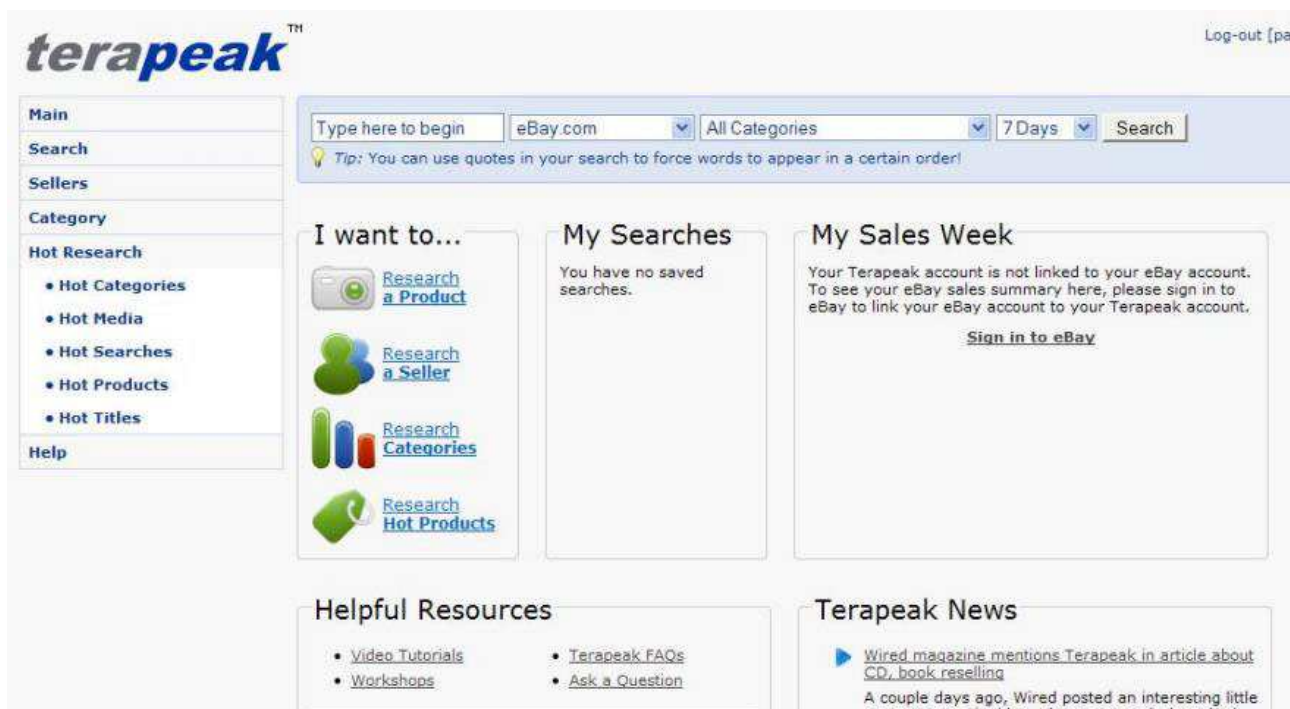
terapeak™

Log-out [pa

Main
Search
Sellers
Category
Hot Research
• Hot Categories
• Hot Media
• Hot Searches
• Hot Products
• Hot Titles
Help

Type here to begin | eBay.com | All Categories | 7 Days | Search

Tip: You can use quotes in your search to force words to appear in a certain order!

I want to...

Research a Product

Research a Seller

Research Categories

Research Hot Products

My Searches

You have no saved searches.

My Sales Week

Your Terapeak account is not linked to your eBay account. To see your eBay sales summary here, please sign in to eBay to link your eBay account to your Terapeak account.

Sign in to eBay

Helpful Resources

• Video Tutorials
• Workshops
• Terapeak FAQs
• Ask a Question

Terapeak News

Wired magazine mentions Terapeak in article about CD, book reselling

A couple days ago, Wired posted an interesting little